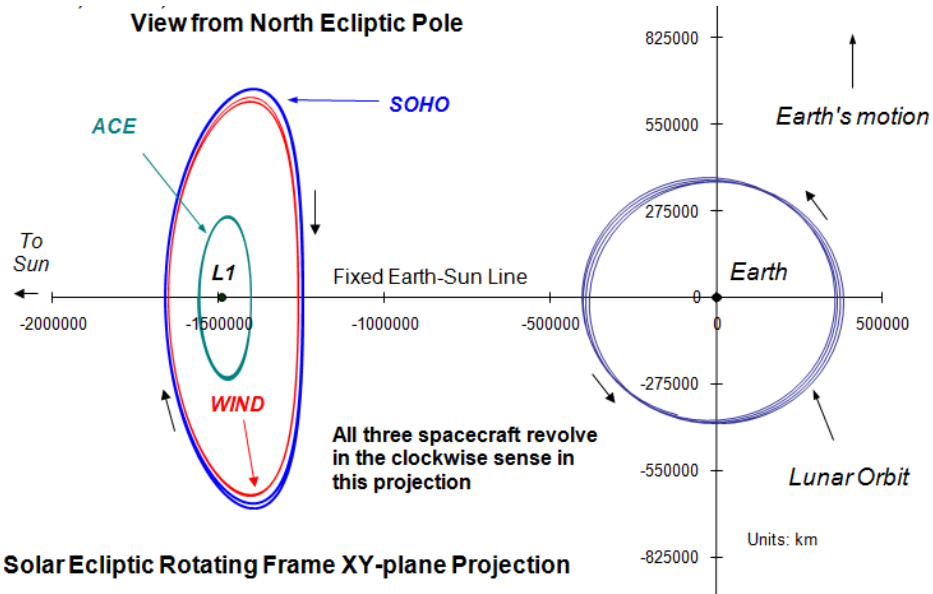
View from North Ecliptic Pole

SOHO

ACE

Earth's motion

825000

550000

275000

0

-275000

-550000

-825000

To Sun

L1

Fixed Earth-Sun Line

Earth

-2000000

-1500000

-1000000

-500000

0

500000

WIND

All three spacecraft revolve in the clockwise sense in this projection

Lunar Orbit

Units: km

Solar Ecliptic Rotating Frame XY-plane Projection